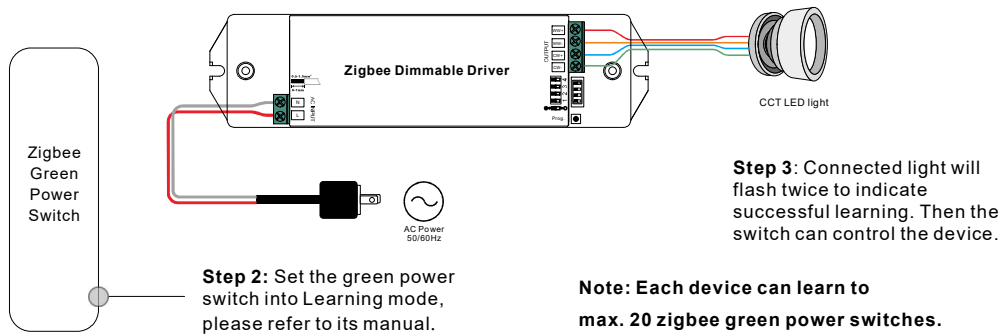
Zigbee Green Power Switch

Zigbee Dimmable Driver

N
L
INPUT

OUTPUT

Prog

CCT LED light

AC Power 50/60Hz

Step 2: Set the green power switch into Learning mode, please refer to its manual.

Step 3: Connected light will flash twice to indicate successful learning. Then the switch can control the device.

Note: Each device can learn to max. 20 zigbee green power switches.